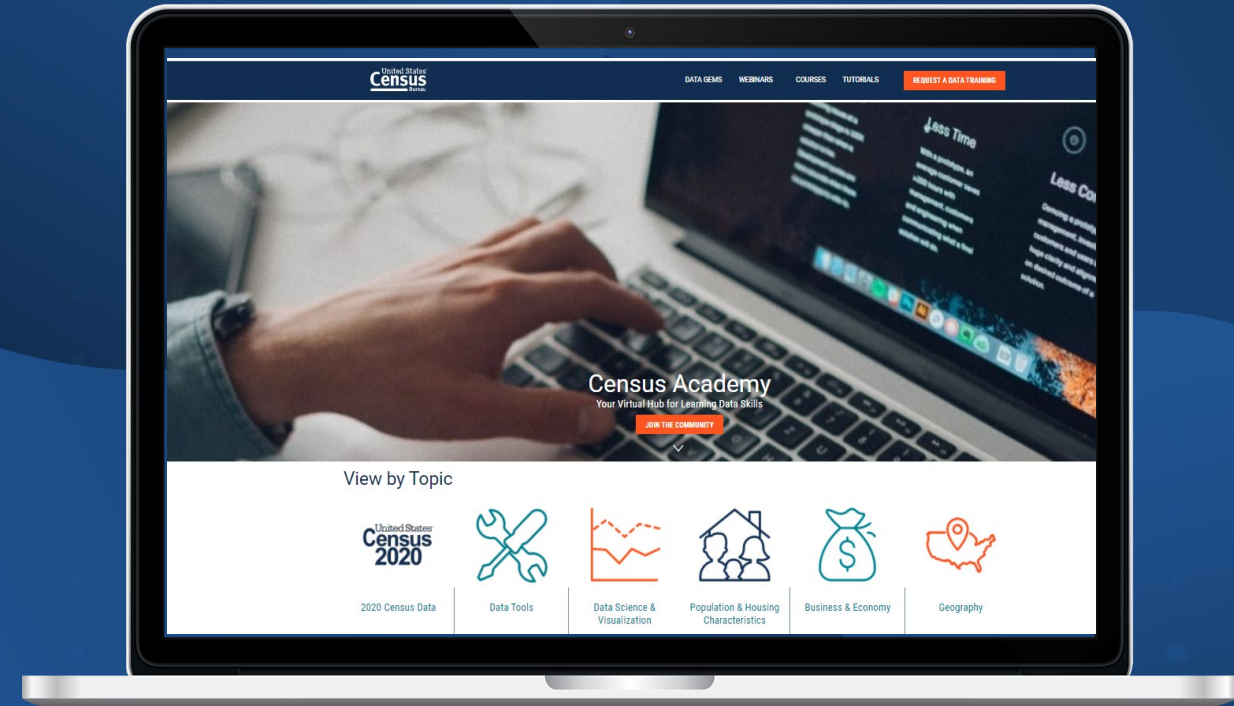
United States Census Bureau

DATA GEMS WEBINARS COURSES TUTORIALS REQUEST A DATA TRAINING

Less Time

Less Co

Census Academy

Your Virtual Hub for Learning Data Skills

JOIN THE COMMUNITY

View by Topic

United States Census 2020

2020 Census Data

Data Tools

Data Science & Visualization

Population & Housing Characteristics

Business & Economy

Geography